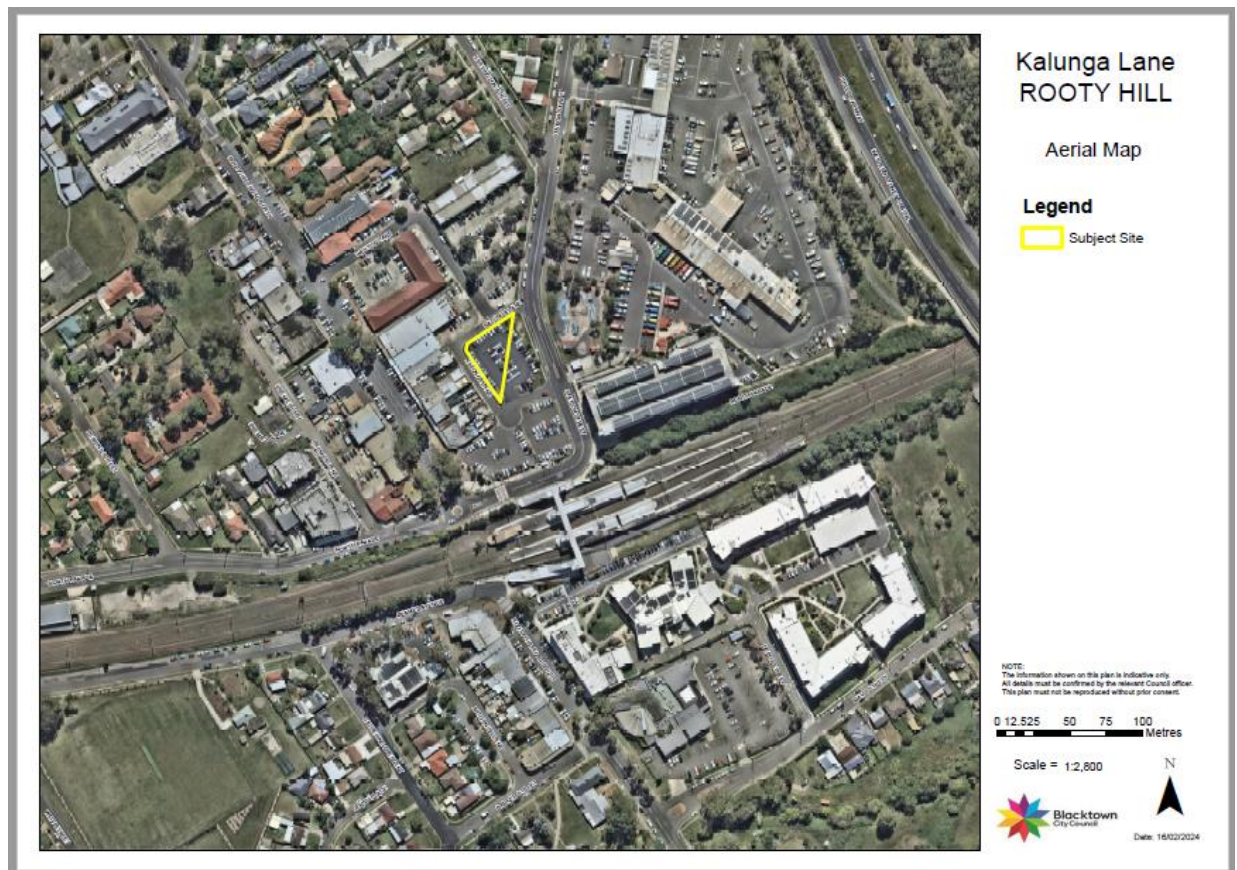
Kalunga Lane
ROOTY HILL

Aerial Map

Legend

Subject Site

NOTE:
The information shown on this plan is indicative only.
All details must be confirmed by the relevant Council officer.
This plan must not be reproduced without prior consent.

0 12.525 50 75 100
Metres

Scale = 1:2,800

N

Blacktown
City Council

Date: 16/02/2024